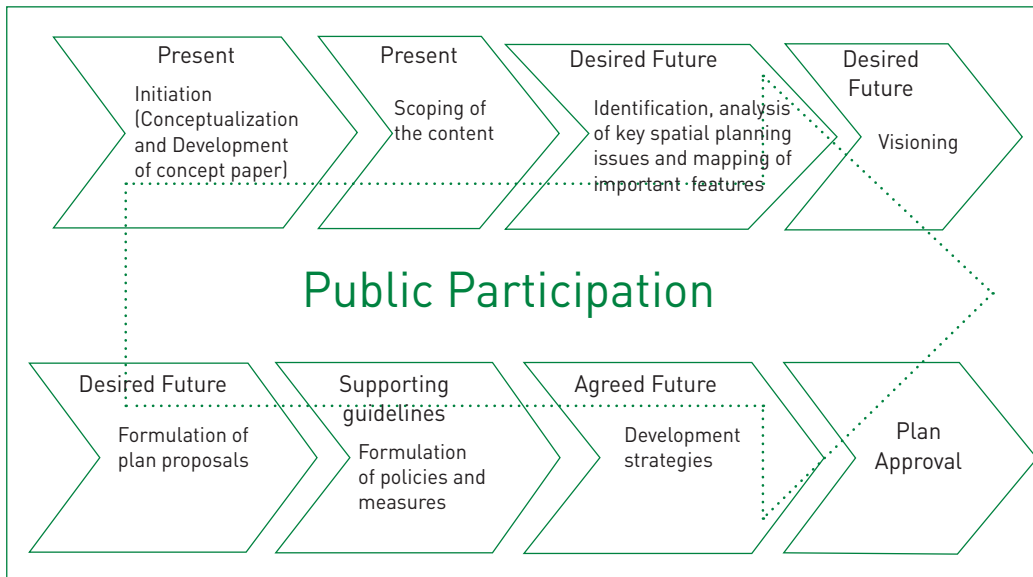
Present

Initiation (Conceptualization and Development of concept paper)

Present

Scoping of the content

Desired Future

Identification, analysis of key spatial planning issues and mapping of important features

Desired Future

Visioning

Public Participation

Desired Future

Formulation of plan proposals

Supporting guidelines

Formulation of policies and measures

Agreed Future

Development strategies

Plan Approval